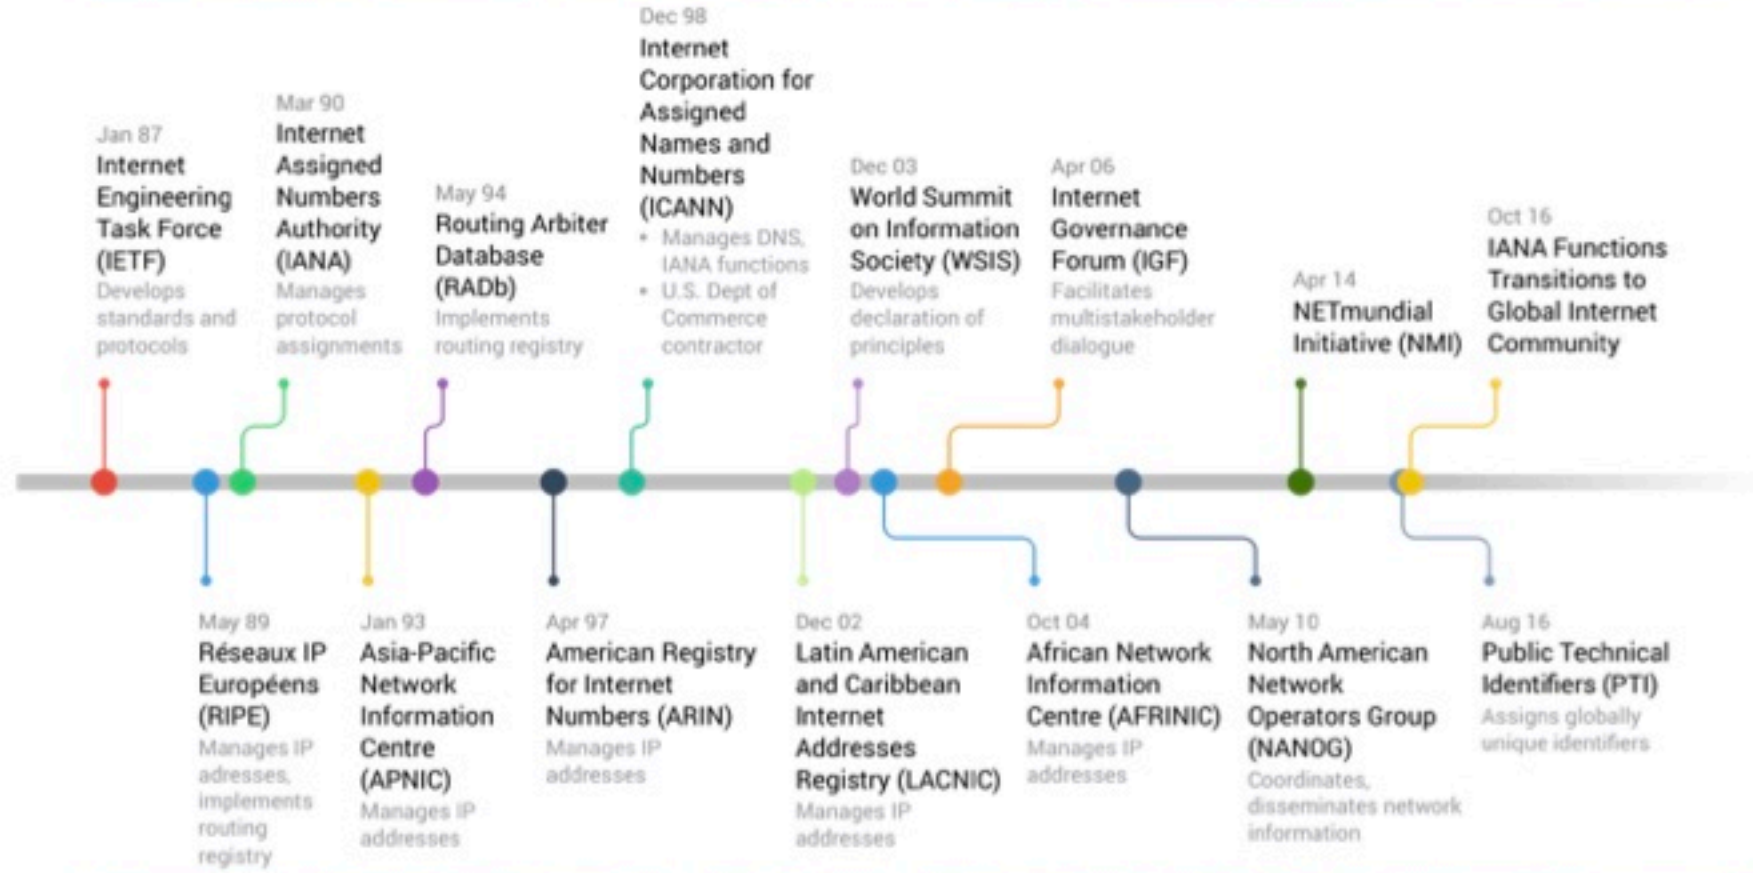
Jan 87
Internet Engineering Task Force (IETF)
Develops standards and protocols

Mar 90
Internet Assigned Numbers Authority (IANA)
Manages protocol assignments

May 94
Routing Arbiter Database (RADb)
Implements routing registry

Dec 98
Internet Corporation for Assigned Names and Numbers (ICANN)
• Manages DNS, IANA functions
• U.S. Dept of Commerce contractor

Dec 03
World Summit on Information Society (WSIS)
Develops declaration of principles

Apr 06
Internet Governance Forum (IGF)
Facilitates multistakeholder dialogue

Apr 14
NETmundial Initiative (NMI)

Oct 16
IANA Functions Transitions to Global Internet Community

May 89
Réseaux IP Européens (RIPE)
Manages IP adresses, implements routing registry

Jan 93
Asia-Pacific Network Information Centre (APNIC)
Manages IP addresses

Apr 97
American Registry for Internet Numbers (ARIN)
Manages IP addresses

Dec 02
Latin American and Caribbean Internet Addresses Registry (LACNIC)
Manages IP addresses

Oct 04
African Network Information Centre (AFRINIC)
Manages IP addresses

May 10
North American Network Operators Group (NANOG)
Coordinates, disseminates network information

Aug 16
Public Technical Identifiers (PTI)
Assigns globally unique identifiers